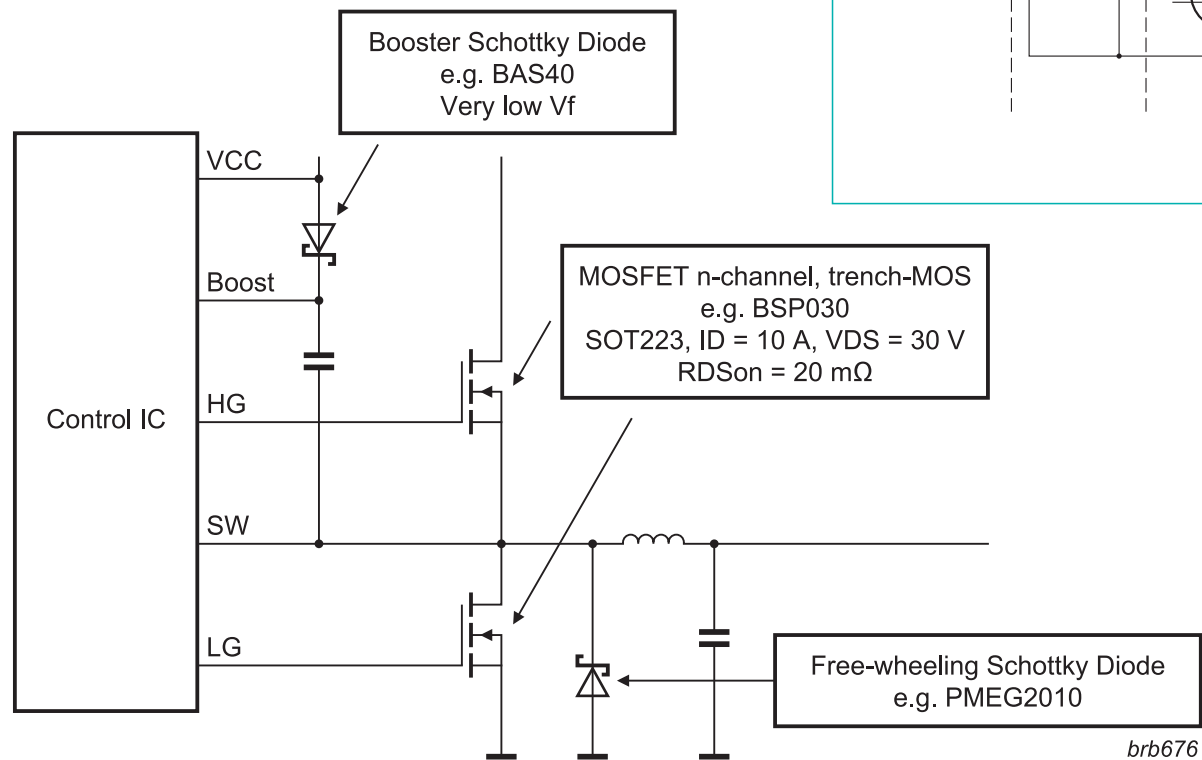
Booster Schottky Diode
e.g. BAS40
Very low Vf

VCC

Boost

Control IC

HG

SW

LG

MOSFET n-channel, trench-MOS
e.g. BSP030
SOT223, ID = 10 A, VDS = 30 V
RDSon = 20 mΩ

Free-wheeling Schottky Diode
e.g. PMEG2010

brb676